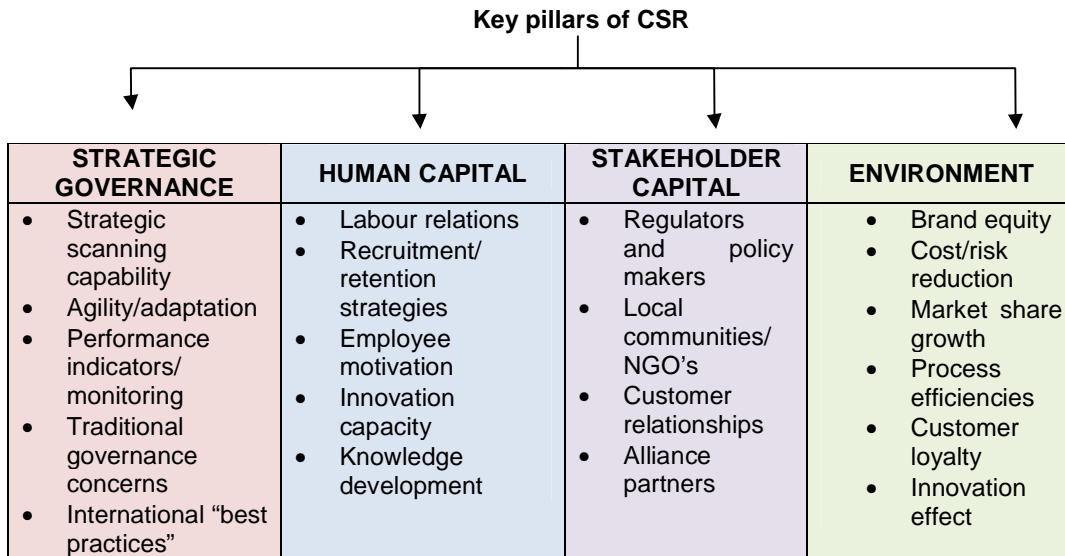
Key pillars of CSR

| STRATEGIC GOVERNANCE | HUMAN CAPITAL | STAKEHOLDER CAPITAL | ENVIRONMENT |
|---|---|---|---|
| • Strategic scanning capability<br>• Agility/adaptation<br>• Performance indicators/ monitoring<br>• Traditional governance concerns<br>• International "best practices" | • Labour relations<br>• Recruitment/ retention strategies<br>• Employee motivation<br>• Innovation capacity<br>• Knowledge development | • Regulators and policy makers<br>• Local communities/ NGO's<br>• Customer relationships<br>• Alliance partners | • Brand equity<br>• Cost/risk reduction<br>• Market share growth<br>• Process efficiencies<br>• Customer loyalty<br>• Innovation effect |